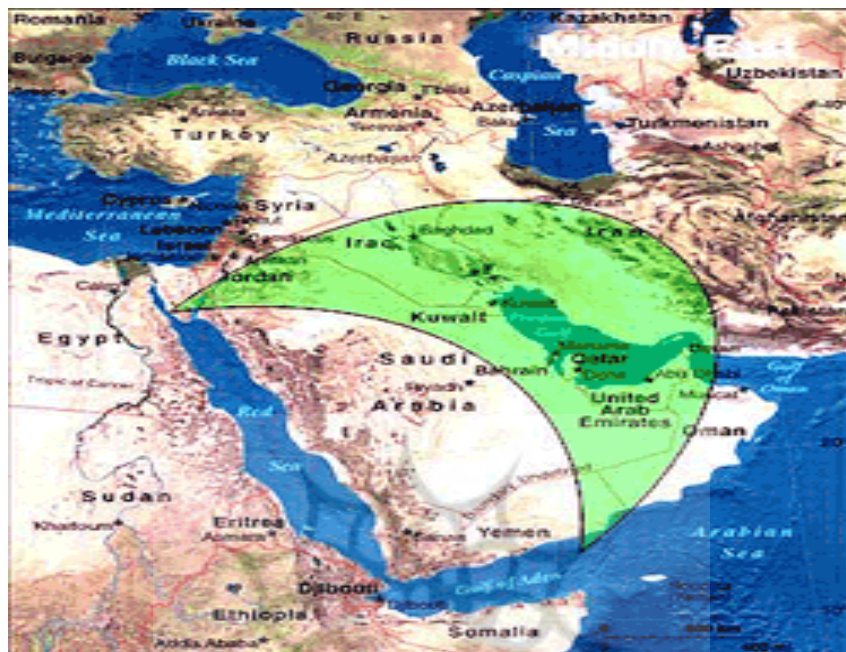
Romania
Ukraine
Russia
Kazakhstan
Middle East
Bulgaria
Black Sea
Caspian
Uzbekistan
Georgia
Tbilisi
Armenia
Yerevan
Azerbaijan
Baku
Sea
Turkmenistan
Turkey
Ankara
Ashgabat
Azerbaijan
Cyprus
Nicosia
Syria
Mediterranean
Sea
Lebanon
Israel
Baghdad
Iraq
Iran
Afghanistan
Jordan
Amman
Cairo
Kuwait
Kuwait
Egypt
Persian Gulf
Pakistan
Saudi
Manama
Qatar
Bahrain
Doha
Abu Dhabi
Tropic of Cancer
Riyadh
Gulf of Oman
Muscat
Arabia
United
Arab
Emirates
Oman
Red
Sea
Sudan
Khartoum
Eritrea
Asmara
Yemen
Sanaa
Arabian
Sea
Djibouti
Djibouti
Gulf of Aden
Ethiopia
Addis Ababa
Somalia